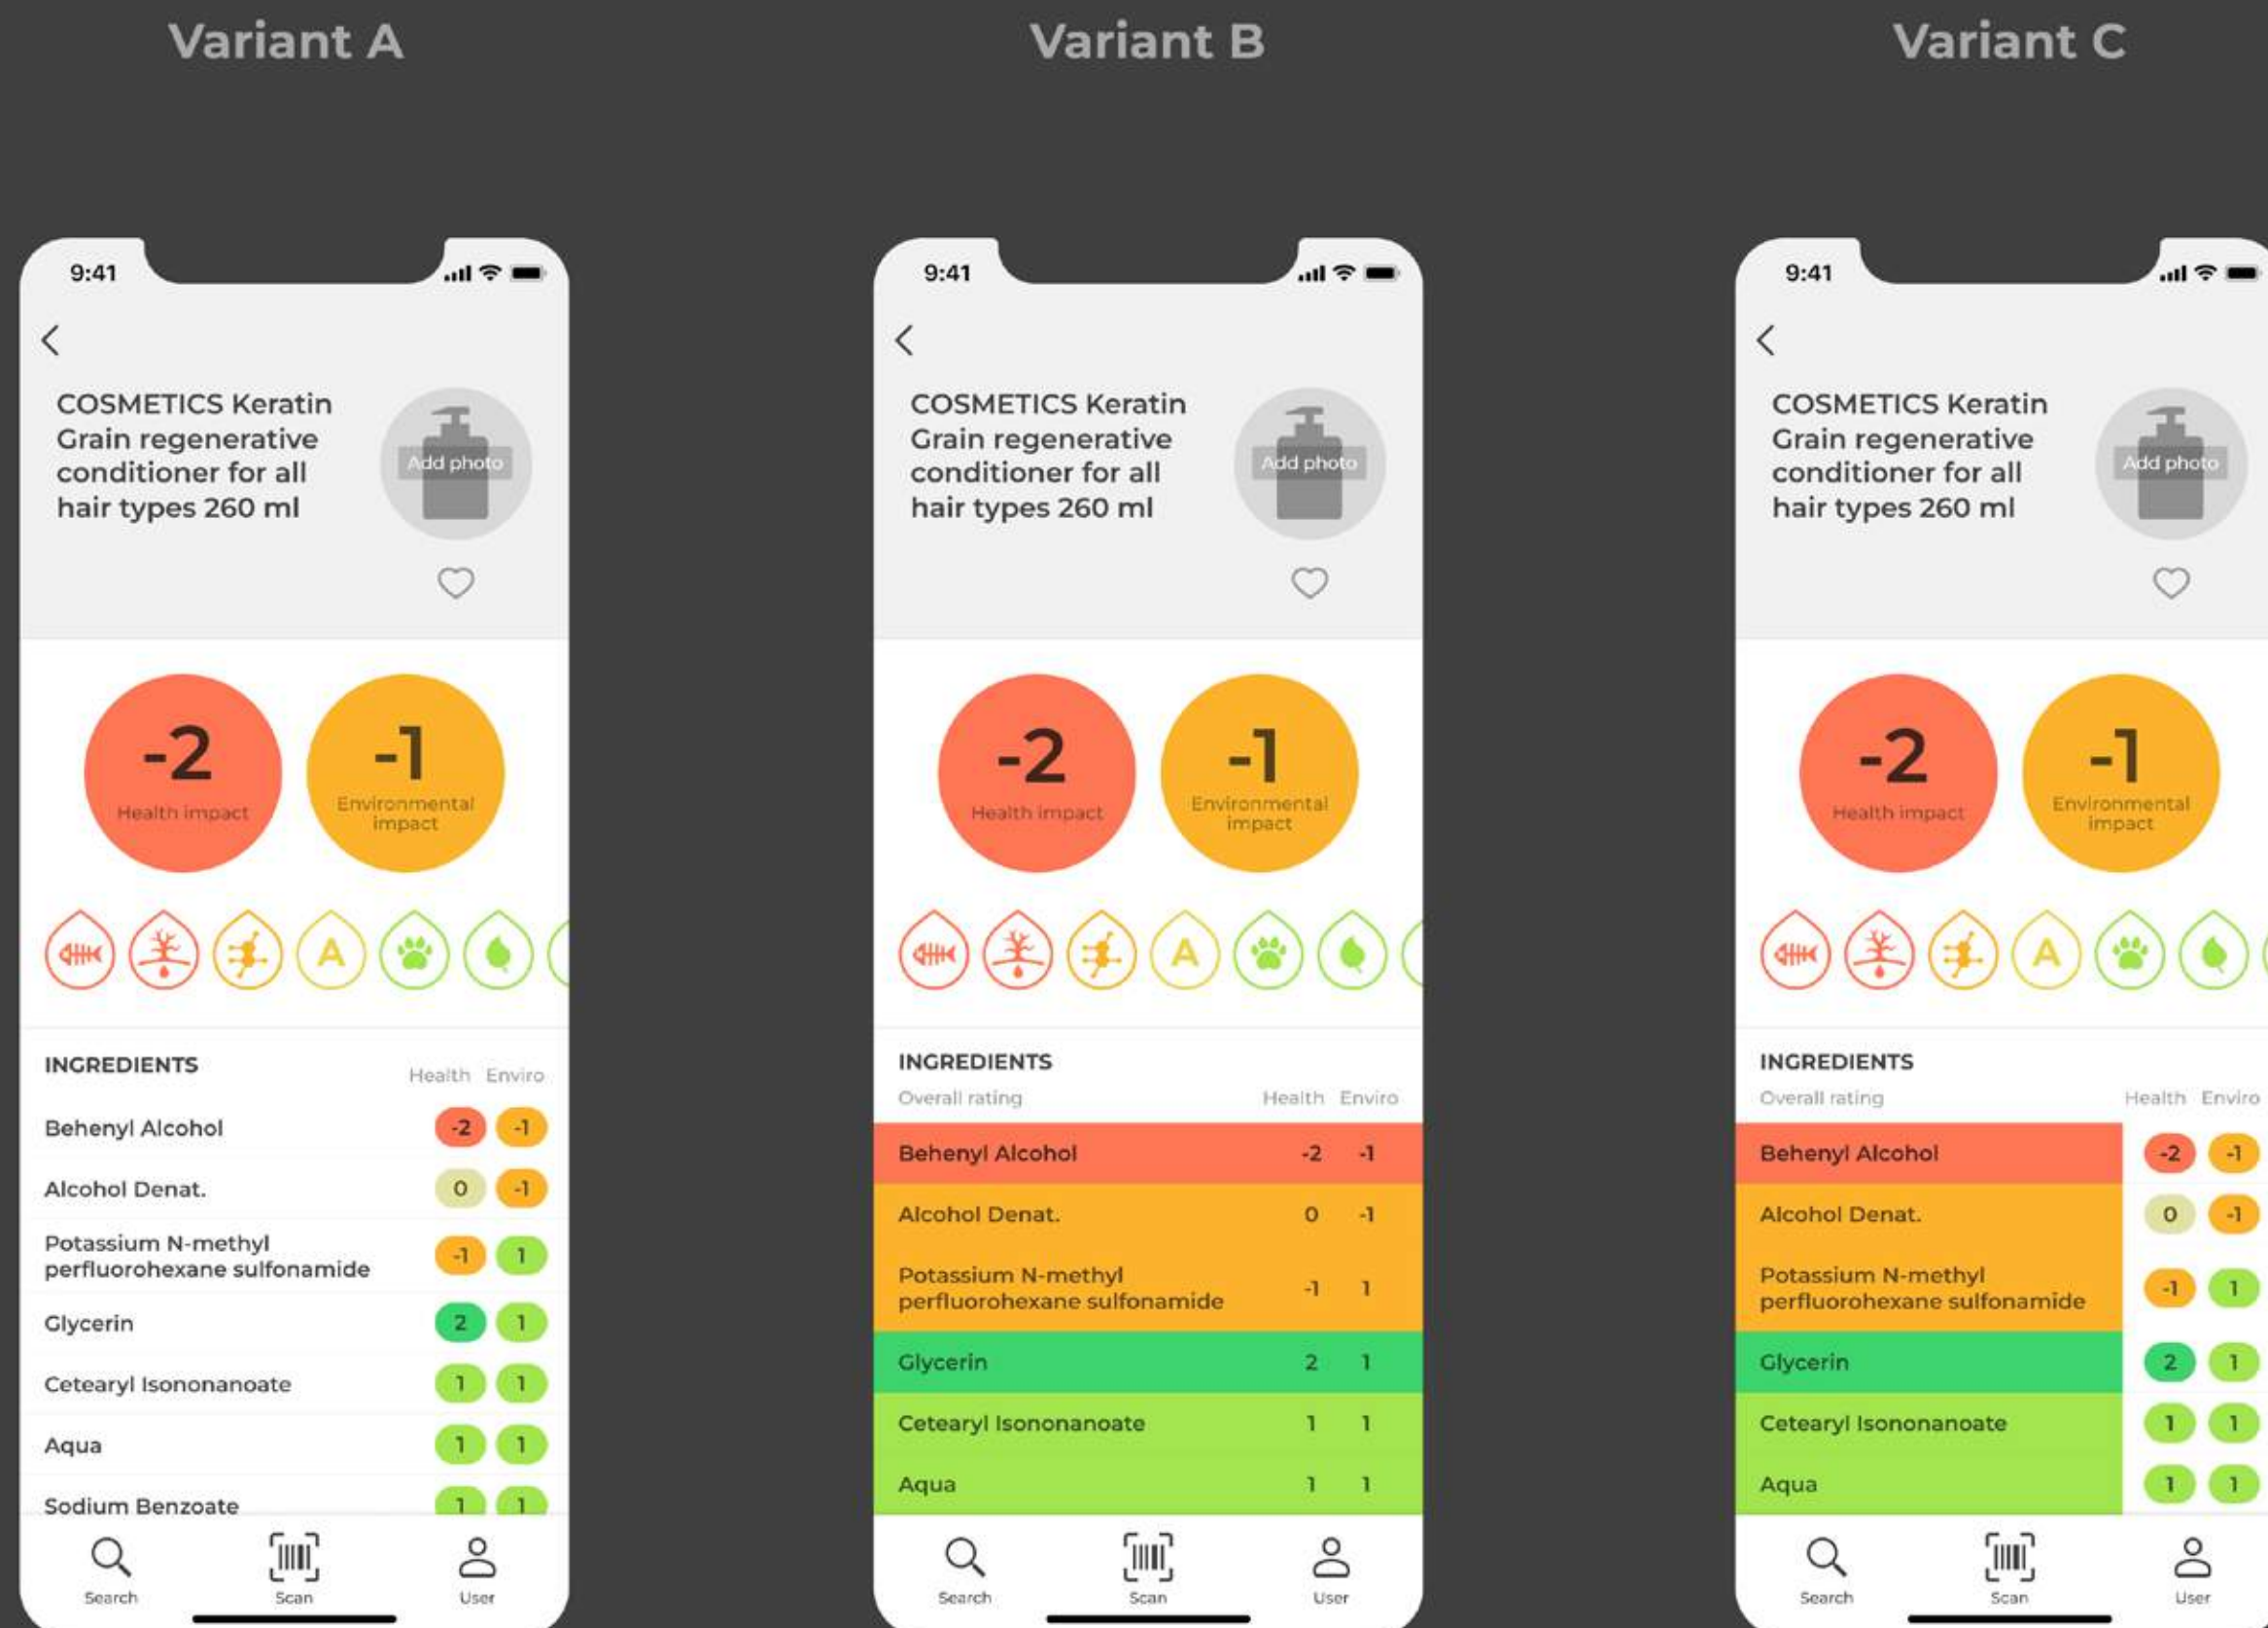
Variant A

9:41

COSMETICS Keratin Grain regenerative conditioner for all hair types 260 ml

Add photo

-2
Health impact

-1
Environmental impact

A

INGREDIENTS

| | Health | Enviro |
|---|---|---|
| Behenyl Alcohol | -2 | -1 |
| Alcohol Denat. | 0 | -1 |
| Potassium N-methyl perfluorohexane sulfonamide | -1 | 1 |
| Glycerin | 2 | 1 |
| Cetearyl Isononanoate | 1 | 1 |
| Aqua | 1 | 1 |
| Sodium Benzoate | 1 | 1 |

Search Scan User

Variant B

9:41

COSMETICS Keratin Grain regenerative conditioner for all hair types 260 ml

Add photo

-2
Health impact

-1
Environmental impact

A

INGREDIENTS

| Overall rating | Health | Enviro |
|---|---|---|
| Behenyl Alcohol | -2 | -1 |
| Alcohol Denat. | 0 | -1 |
| Potassium N-methyl perfluorohexane sulfonamide | -1 | 1 |
| Glycerin | 2 | 1 |
| Cetearyl Isononanoate | 1 | 1 |
| Aqua | 1 | 1 |

Search Scan User

Variant C

9:41

COSMETICS Keratin Grain regenerative conditioner for all hair types 260 ml

Add photo

-2
Health impact

-1
Environmental impact

A

INGREDIENTS

| Overall rating | Health | Enviro |
|---|---|---|
| Behenyl Alcohol | -2 | -1 |
| Alcohol Denat. | 0 | -1 |
| Potassium N-methyl perfluorohexane sulfonamide | -1 | 1 |
| Glycerin | 2 | 1 |
| Cetearyl Isononanoate | 1 | 1 |
| Aqua | 1 | 1 |

Search Scan User